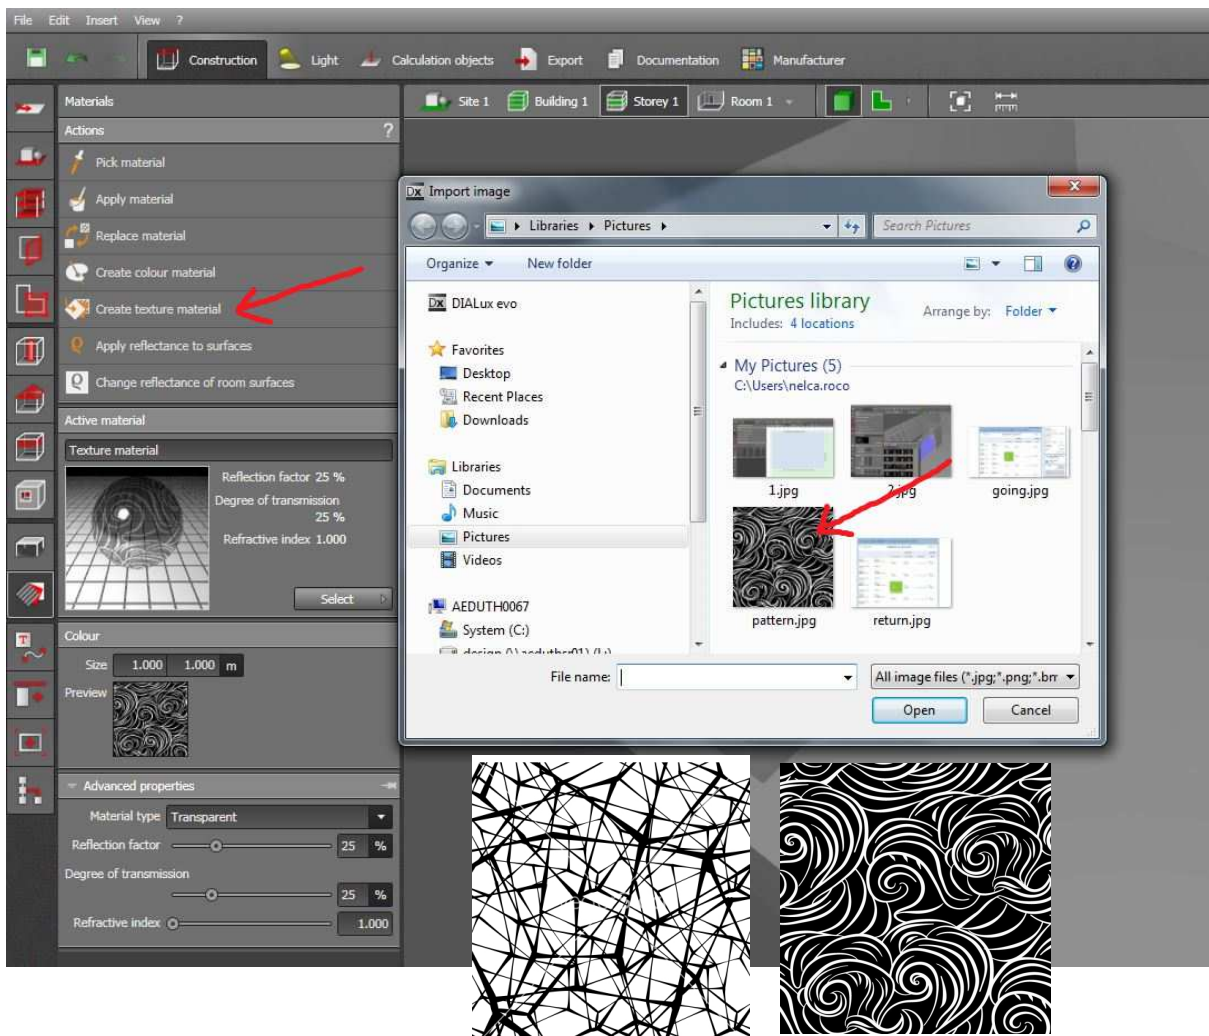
File Edit Insert View ?

Construction Light Calculation objects Export Documentation Manufacturer

Materials

Actions ?

Pick material

Apply material

Replace material

Create colour material

Create texture material

Apply reflectance to surfaces

Change reflectance of room surfaces

Active material

Texture material

Reflection factor 25 %

Degree of transmission 25 %

Refractive index 1.000

Select

Colour

Size 1.000 1.000 m

Preview

Advanced properties

Material type Transparent

Reflection factor 25 %

Degree of transmission 25 %

Refractive index 1.000

Site 1 Building 1 Storey 1 Room 1

Import image

Libraries ▸ Pictures ▸

Search Pictures

Organize ▾ New folder

DIALux evo

Favorites

Desktop

Recent Places

Downloads

Libraries

Documents

Music

Pictures

Videos

AEDUTH0067

System (C:)

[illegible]

Pictures library

Includes: 4 locations

Arrange by: Folder ▾

My Pictures (5)

C:\Users\nelca.roco

1.jpg

2.jpg

going.jpg

pattern.jpg

return.jpg

File name:

All image files (*.jpg;*.png;*.bn

Open

Cancel